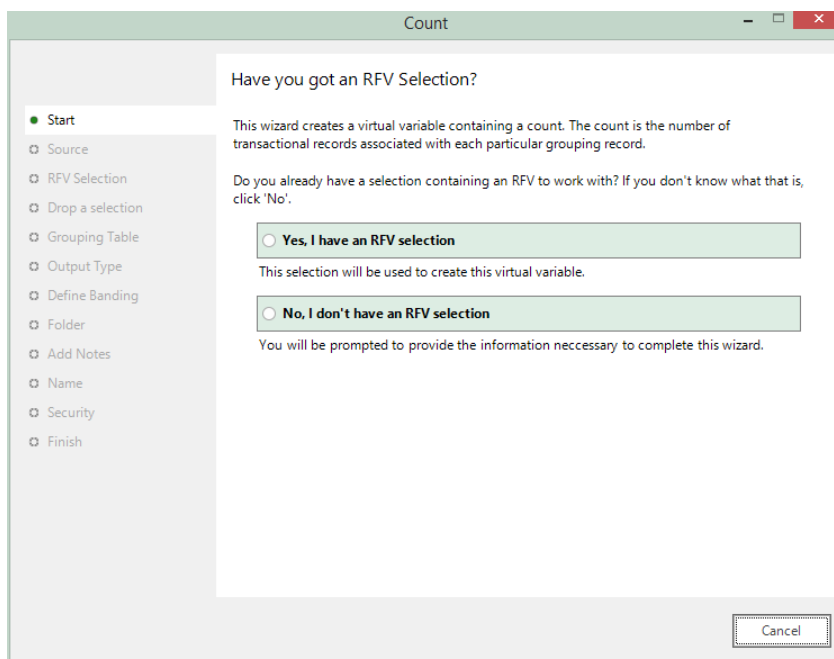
Count

Have you got an RFV Selection?

Start
Source
RFV Selection
Drop a selection
Grouping Table
Output Type
Define Banding
Folder
Add Notes
Name
Security
Finish

This wizard creates a virtual variable containing a count. The count is the number of transactional records associated with each particular grouping record.

Do you already have a selection containing an RFV to work with? If you don't know what that is, click 'No'.

Yes, I have an RFV selection

This selection will be used to create this virtual variable.

No, I don't have an RFV selection

You will be prompted to provide the information neccessary to complete this wizard.

Cancel